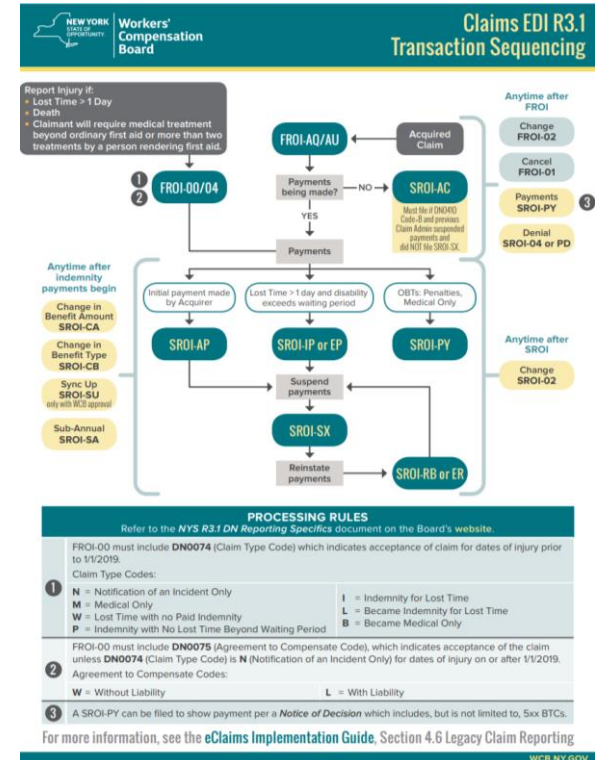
NEW YORK STATE OF OPPORTUNITY | Workers' Compensation Board

Claims EDI R3.1 Transaction Sequencing

Report Injury if:
• Lost Time > 1 Day
• Death
• Claimant will require medical treatment beyond ordinary first aid or more than two treatments by a person rendering first aid.

1 2 FROI-00/04

FROI-AQ/AU

Acquired Claim

Payments being made?

NO

YES

SROI-AC

Must file if DN0410 Code-B and previous Claim Admin suspended payments and did NOT file SROI-SX.

Anytime after FROI

Change FROI-02

Cancel FROI-01

Payments SROI-PY 3

Denial SROI-04 or PD

Payments

Anytime after indemnity payments begin

Change in Benefit Amount SROI-CA

Change in Benefit Type SROI-CB

Sync Up SROI-SU only with WCB approval

Sub-Annual SROI-SA

Initial payment made by Acquirer

Lost Time > 1 day and disability exceeds waiting period

OBTs: Penalties, Medical Only

SROI-AP

SROI-IP or EP

SROI-PY

Anytime after SROI

Change SROI-02

Suspend payments

SROI-SX

Reinstate payments

SROI-RB or ER

PROCESSING RULES
Refer to the NYS R3.1 DN Reporting Specifics document on the Board's website.

1 FROI-00 must include DN0074 (Claim Type Code) which indicates acceptance of claim for dates of injury prior to 1/1/2019.
Claim Type Codes:
N = Notification of an Incident Only
M = Medical Only
W = Lost Time with no Paid Indemnity
P = Indemnity with No Lost Time Beyond Waiting Period
I = Indemnity for Lost Time
L = Became Indemnity for Lost Time
B = Became Medical Only

2 FROI-00 must include DN0075 (Agreement to Compensate Code), which indicates acceptance of the claim unless DN0074 (Claim Type Code) is N (Notification of an Incident Only) for dates of injury on or after 1/1/2019.
Agreement to Compensate Codes:
W = Without Liability
L = With Liability

3 A SROI-PY can be filed to show payment per a Notice of Decision which includes, but is not limited to, 5xx BTCs.

For more information, see the eClaims Implementation Guide, Section 4.6 Legacy Claim Reporting

WCB.NY.GOV